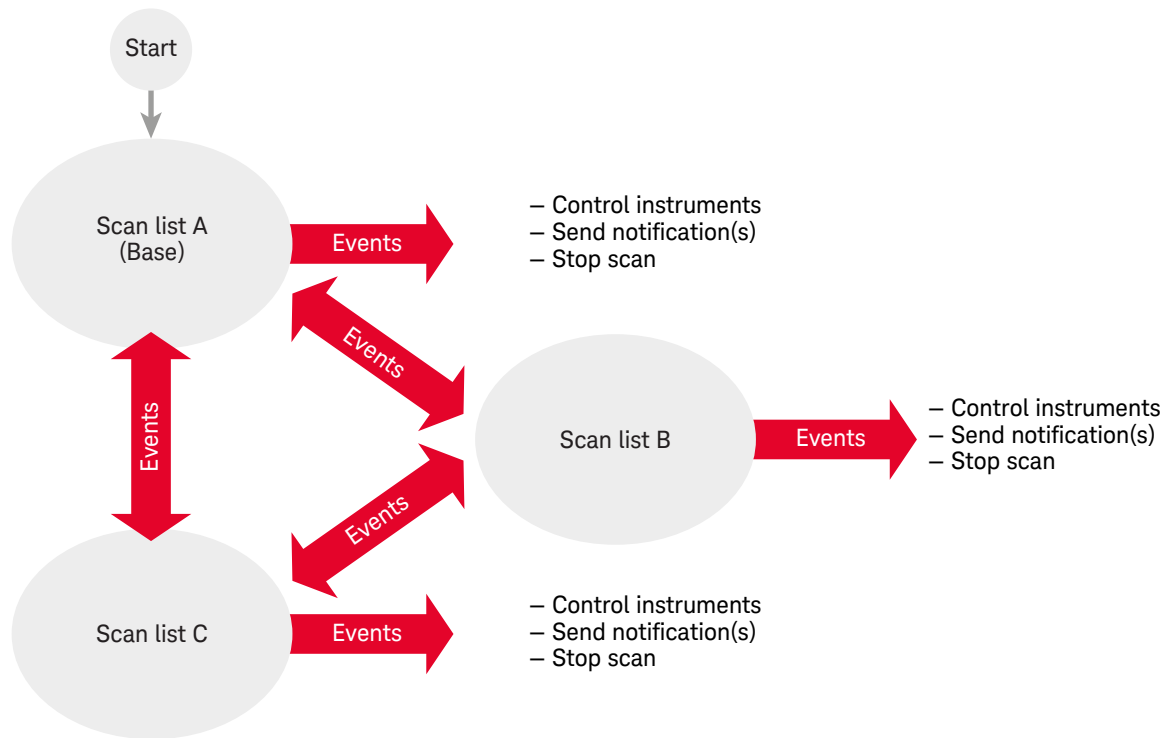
Start

Scan list A (Base)

Events

– Control instruments
– Send notification(s)
– Stop scan

Events

Events

Scan list B

Events

– Control instruments
– Send notification(s)
– Stop scan

Events

Scan list C

Events

– Control instruments
– Send notification(s)
– Stop scan